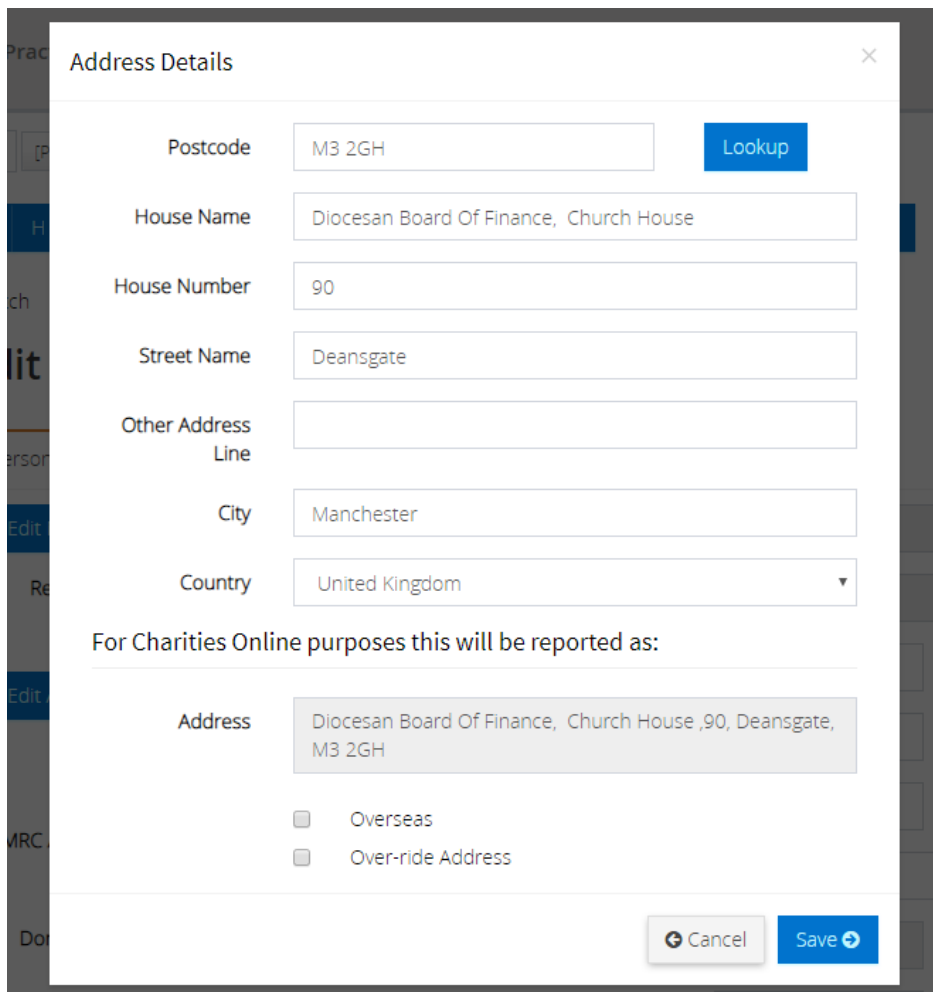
Prac

Address Details

×

Postcode M3 2GH Lookup

House Name Diocesan Board Of Finance, Church House

House Number 90

Street Name Deansgate

Other Address Line

City Manchester

Country United Kingdom

For Charities Online purposes this will be reported as:

Address Diocesan Board Of Finance, Church House ,90, Deansgate, M3 2GH

Overseas

Over-ride Address

Cancel

Save